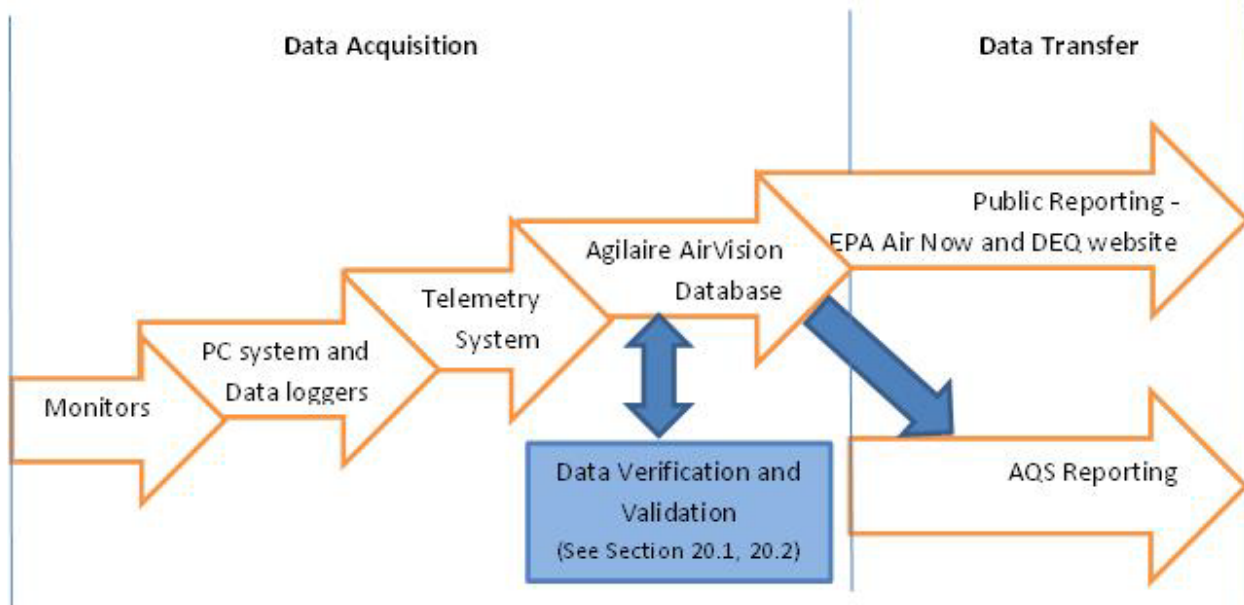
Data Acquisition

Data Transfer

Monitors

PC system and Data loggers

Telemetry System

Agilaire AirVision Database

Public Reporting - EPA Air Now and DEQ website

AQS Reporting

Data Verification and Validation (See Section 20.1, 20.2)